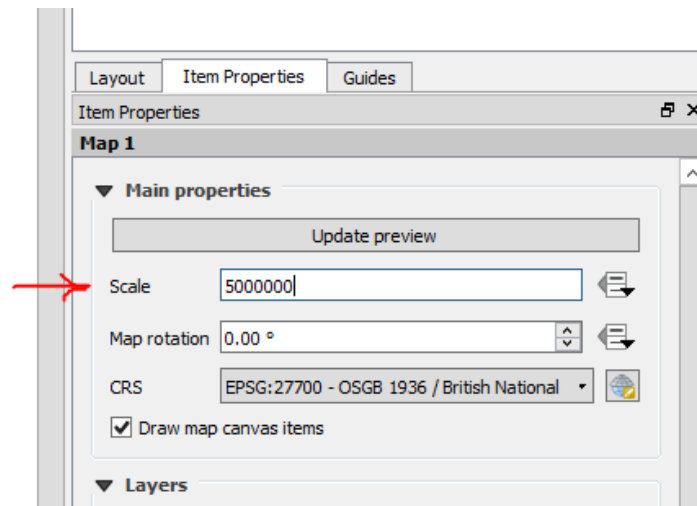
Layout Item Properties Guides

Item Properties

Map 1

Main properties

Update preview

Scale 5000000

Map rotation 0.00 °

CRS EPSG:27700 - OSGB 1936 / British National

Draw map canvas items

Layers